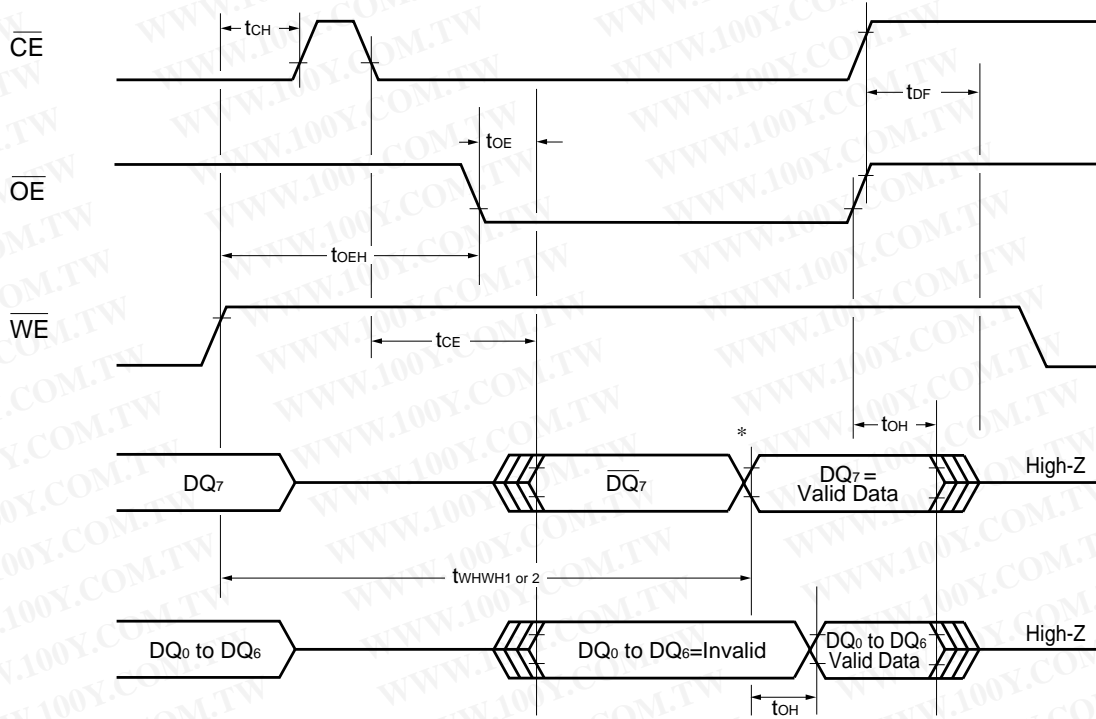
$\overline{CE}$

$\overline{OE}$

$\overline{WE}$

$t_{CH}$

$t_{DF}$

$t_{OE}$

$t_{OEH}$

$t_{CE}$

$t_{OH}$

*

$DQ_7$

$\overline{DQ_7}$

$DQ_7$ = Valid Data

High-Z

$t_{WHWH1 \text{ or } 2}$

$DQ_0$ to $DQ_6$

$DQ_0$ to $DQ_6$=Invalid

$DQ_0$ to $DQ_6$ Valid Data

High-Z

$t_{OH}$

WWW.100Y.COM.TW